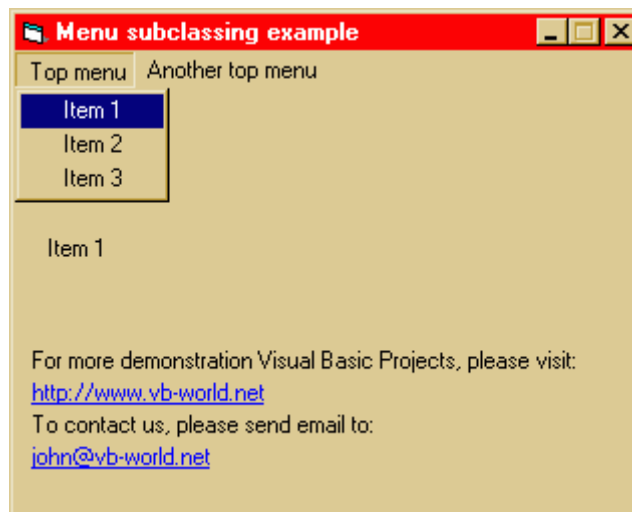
Menu subclassing example

Top menu Another top menu

Item 1
Item 2
Item 3

Item 1

For more demonstration Visual Basic Projects, please visit:
http://www.vb-world.net
To contact us, please send email to:
john@vb-world.net